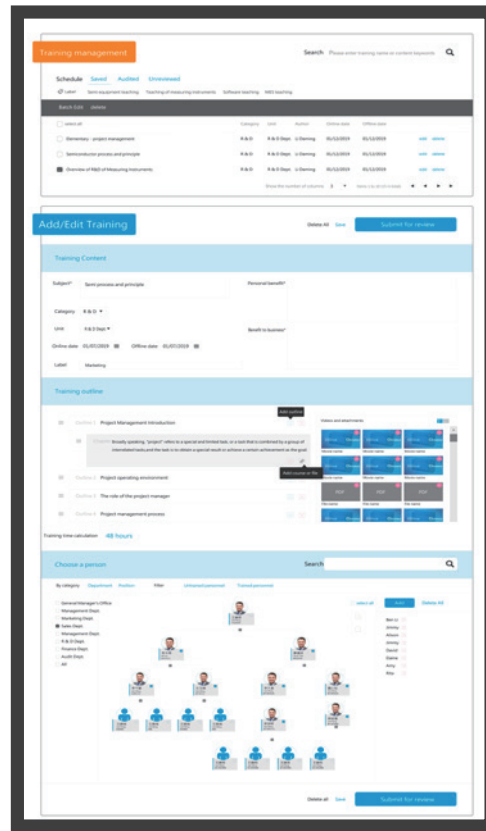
Training management

Search Please enter training name or content keywords

Schedule Saved Audited Unviewed

Label Semi equipment teaching Teaching of measuring instruments Software teaching MES teaching

Batch Edit delete

| select all | Category | Unit | Author | Online date | Offline date | |
|---|---|---|---|---|---|---|
| Elementary - project management | R & D | R & D Dept. | Li Daming | 01/12/2019 | 01/12/2019 | edit delete |
| Semiconductor process and principle | R & D | R & D Dept. | Li Daming | 01/12/2019 | 01/12/2019 | edit delete |
| Overview of R&D of Measuring Instruments | R & D | R & D Dept. | Li Daming | 01/12/2019 | 01/12/2019 | edit delete |

Show the number of columns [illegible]

Add/Edit Training

Delete All Save Submit for review

Training Content

Subject* Semi process and principle

Personal benefit*

Category R & D

Unit R & D Dept.

Benefit to business*

Online date 01/07/2019 Offline date 01/07/2019

Label Marketing

Training outline

Outline 1 Project Management Introduction

Add outline

Videos and attachments

Broadly speaking, "project" refers to a special and limited task, or a task that is combined by a group of interrelated tasks and the task is to obtain a special result or achieve a certain achievement as the goal

Add course or file

Movie name Movie name Movie name

PDF PDF PDF

File name File name File name

Outline 2 Project operating environment

Outline 3 The role of the project manager

Outline 4 Project management process

Training time calculation 48 hours

Choose a person

Search

By category Department Position Filter Untrained personnel Trained personnel

General Manager's Office
Management Dept.
Marketing Dept.
Sales Dept.
Management Dept.
R & D Dept.
Finance Dept.
Audit Dept.
All

select all

Add Delete All

Ben Li
Jimmy
Alison
Jimmy
David
Elaine
Amy
Rita

Delete all Save Submit for review